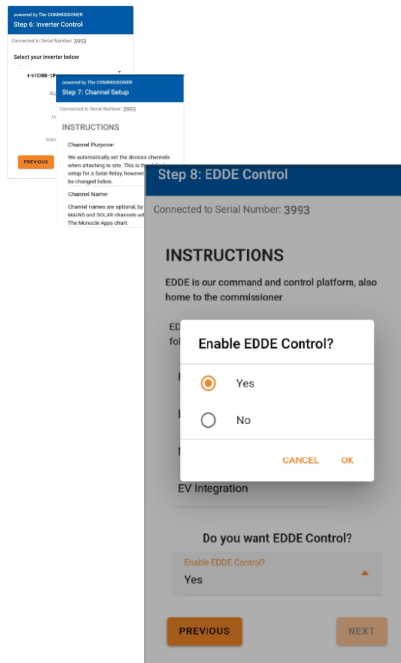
powered by The COMMISSIONER
Step 6: Inverter Control

Connected to Serial Number: 3993

Select your inverter below

I-STORE-SP

PREVIOUS

powered by The COMMISSIONER
Step 7: Channel Setup

Connected to Serial Number: 3993

INSTRUCTIONS

Channel Purpose:

We automatically set the devices channels when attaching to site. This is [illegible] setup for a Solar Relay, however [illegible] be changed below.

Channel Name:

Channel names are optional, by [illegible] MAINS and SOLAR channels wi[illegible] The Monocle Apps chart.

Step 8: EDDE Control

Connected to Serial Number: 3993

INSTRUCTIONS

EDDE is our command and control platform, also home to the commissioner

ED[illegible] fo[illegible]

Enable EDDE Control?

Yes

No

CANCEL OK

EV Integration

Do you want EDDE Control?

Enable EDDE Control?
Yes

PREVIOUS

NEXT